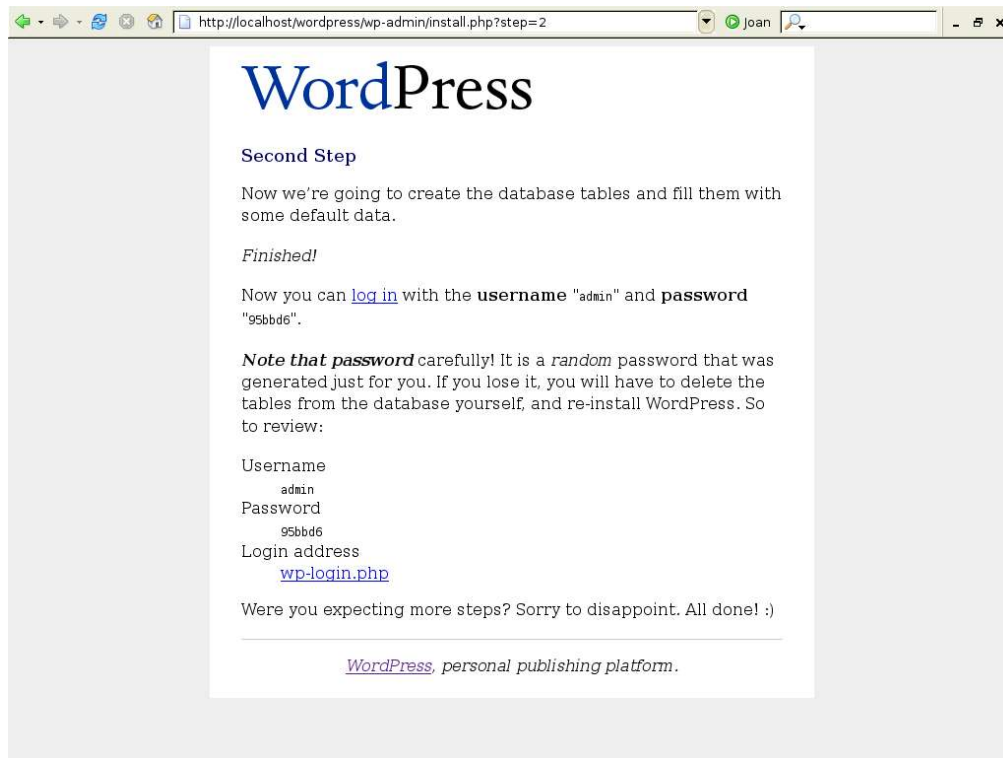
http://localhost/wordpress/wp-admin/install.php?step=2

Joan

WordPress

Second Step

Now we're going to create the database tables and fill them with some default data.

Finished!

Now you can log in with the **username** "admin" and **password** "95bbd6".

***Note that password*** carefully! It is a *random* password that was generated just for you. If you lose it, you will have to delete the tables from the database yourself, and re-install WordPress. So to review:

Username
admin
Password
95bbd6
Login address
wp-login.php

Were you expecting more steps? Sorry to disappoint. All done! :)

*WordPress, personal publishing platform.*